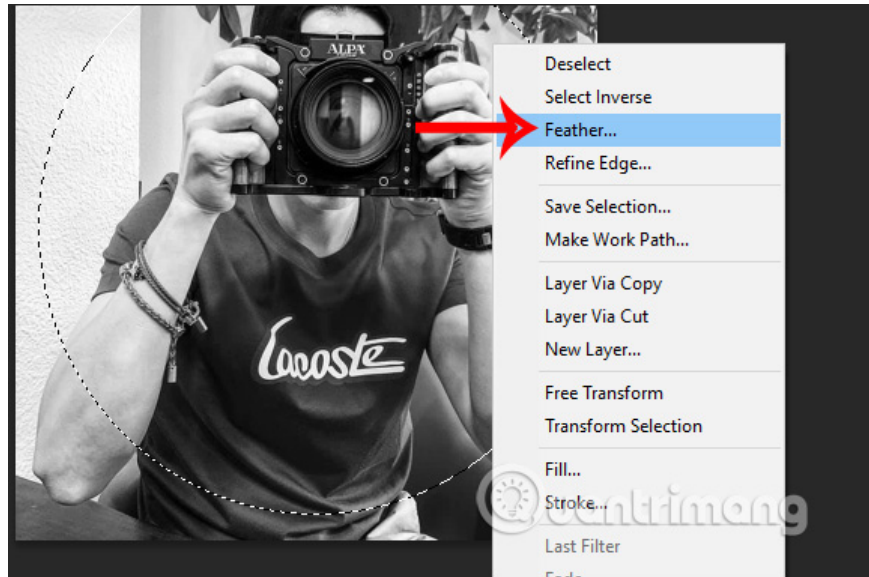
ALPA

Lacoste

Deselect
Select Inverse
Feather...
Refine Edge...
Save Selection...
Make Work Path...
Layer Via Copy
Layer Via Cut
New Layer...
Free Transform
Transform Selection
Fill...
Stroke...
Last Filter
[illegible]

quantrimang